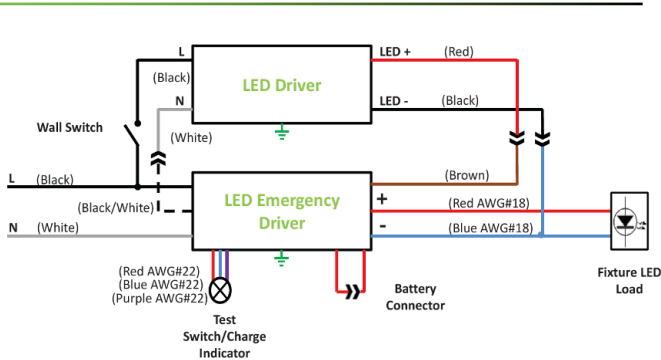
L
(Black)
N
(White)
LED Driver
LED +
(Red)
LED -
(Black)
Wall Switch
L
(Black)
(Black/White)
N
(White)
LED Emergency Driver
(Brown)
+
(Red AWG#18)
-
(Blue AWG#18)
(Red AWG#22)
(Blue AWG#22)
(Purple AWG#22)
Test Switch/Charge Indicator
Battery Connector
Fixture LED Load